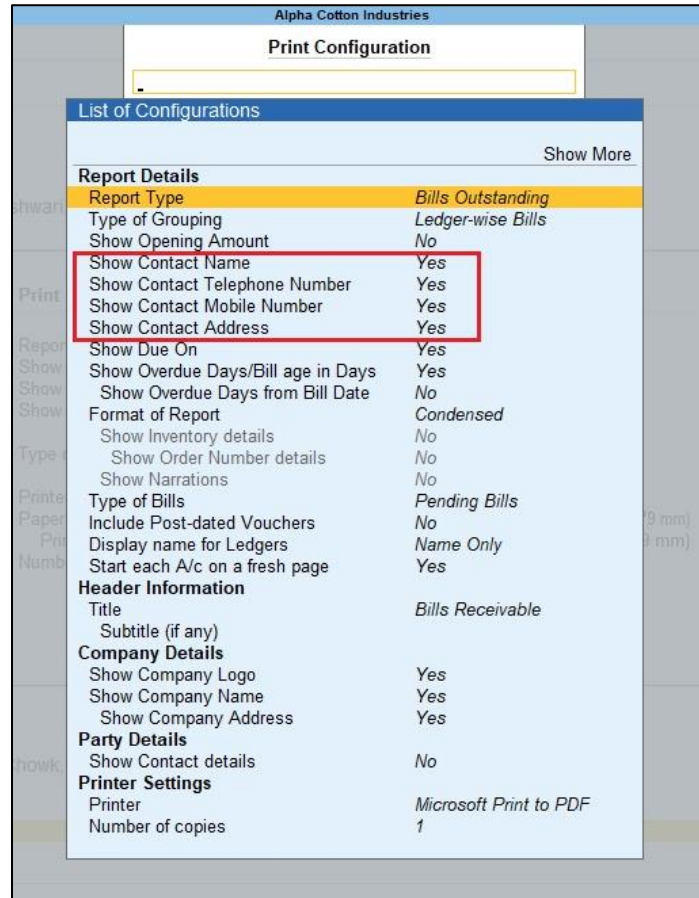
Alpha Cotton Industries

Print Configuration

List of Configurations

Show More

| | |
|---|---|
| **Report Details** | |
| Report Type | Bills Outstanding |
| Type of Grouping | Ledger-wise Bills |
| Show Opening Amount | No |
| Show Contact Name | Yes |
| Show Contact Telephone Number | Yes |
| Show Contact Mobile Number | Yes |
| Show Contact Address | Yes |
| Show Due On | Yes |
| Show Overdue Days/Bill age in Days | Yes |
| Show Overdue Days from Bill Date | No |
| Format of Report | Condensed |
| Show Inventory details | No |
| Show Order Number details | No |
| Show Narrations | No |
| Type of Bills | Pending Bills |
| Include Post-dated Vouchers | No |
| Display name for Ledgers | Name Only |
| Start each A/c on a fresh page | Yes |
| **Header Information** | |
| Title | Bills Receivable |
| Subtitle (if any) | |
| **Company Details** | |
| Show Company Logo | Yes |
| Show Company Name | Yes |
| Show Company Address | Yes |
| **Party Details** | |
| Show Contact details | No |
| **Printer Settings** | |
| Printer | Microsoft Print to PDF |
| Number of copies | 1 |